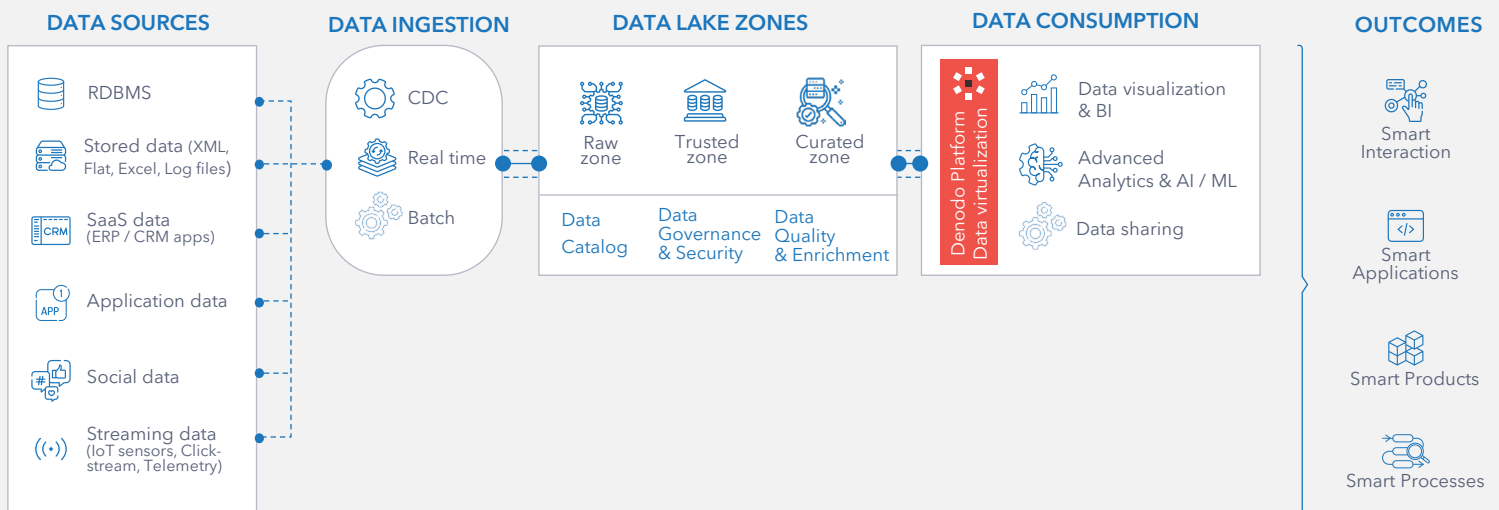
DATA SOURCES

RDBMS

Stored data (XML, Flat, Excel, Log files)

SaaS data (ERP / CRM apps)

CRM

Application data

APP

1

Social data

#

Streaming data (IoT sensors, Clickstream, Telemetry)

DATA INGESTION

CDC

Real time

Batch

DATA LAKE ZONES

Raw zone

Trusted zone

Curated zone

Data Catalog

Data Governance & Security

Data Quality & Enrichment

DATA CONSUMPTION

Denodo Platform Data virtualization

Data visualization & BI

Advanced Analytics & AI / ML

Data sharing

OUTCOMES

Smart Interaction

Smart Applications

Smart Products

Smart Processes